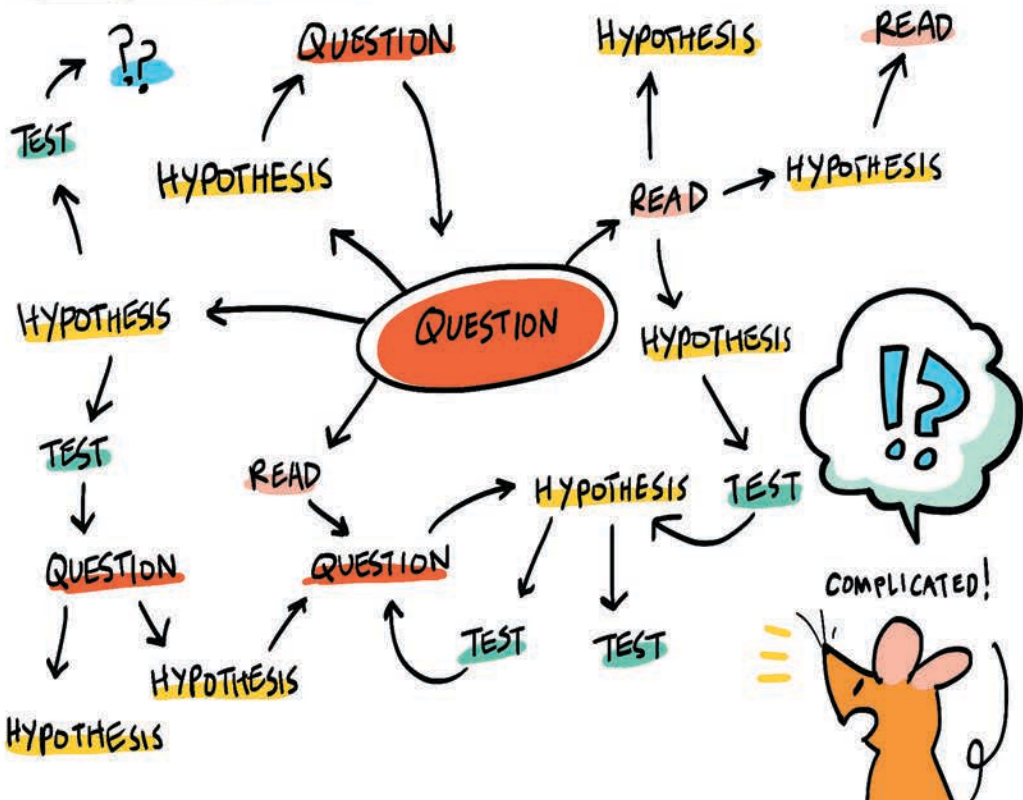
??

QUESTION

HYPOTHESIS

READ

TEST

HYPOTHESIS

READ

HYPOTHESIS

HYPOTHESIS

QUESTION

HYPOTHESIS

!?

TEST

READ

HYPOTHESIS

TEST

QUESTION

QUESTION

COMPLICATED!

TEST

TEST

HYPOTHESIS

HYPOTHESIS